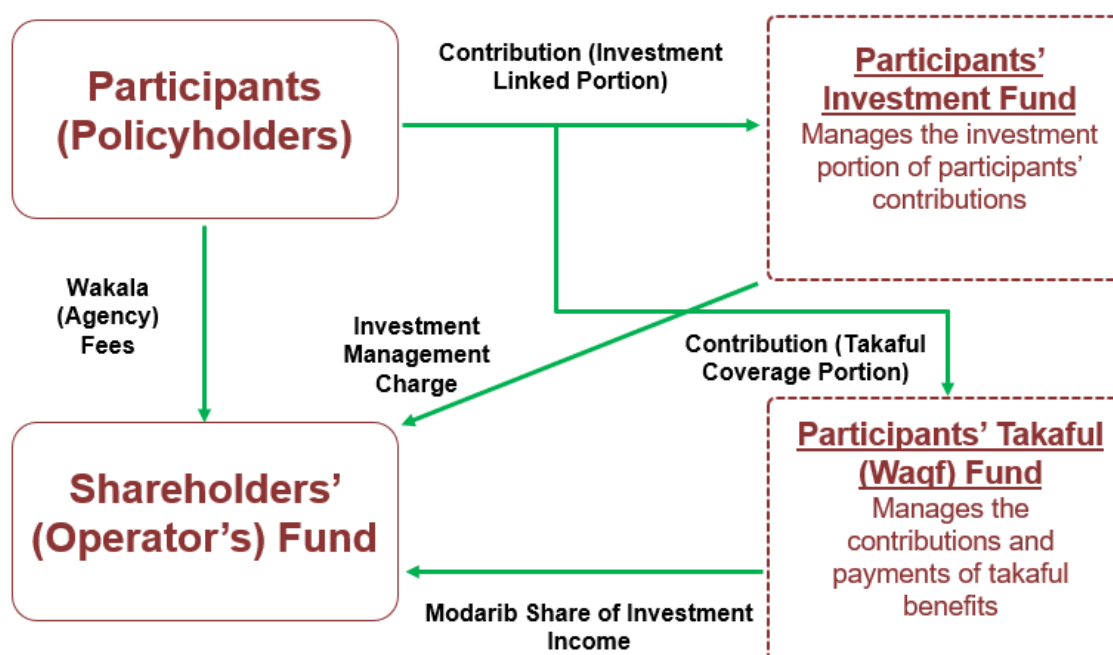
Participants (Policyholders)

Contribution (Investment Linked Portion)

Participants' Investment Fund
Manages the investment portion of participants' contributions

Wakala (Agency) Fees

Investment Management Charge

Contribution (Takaful Coverage Portion)

Shareholders' (Operator's) Fund

Participants' Takaful (Waqf) Fund
Manages the contributions and payments of takaful benefits

Modarib Share of Investment Income